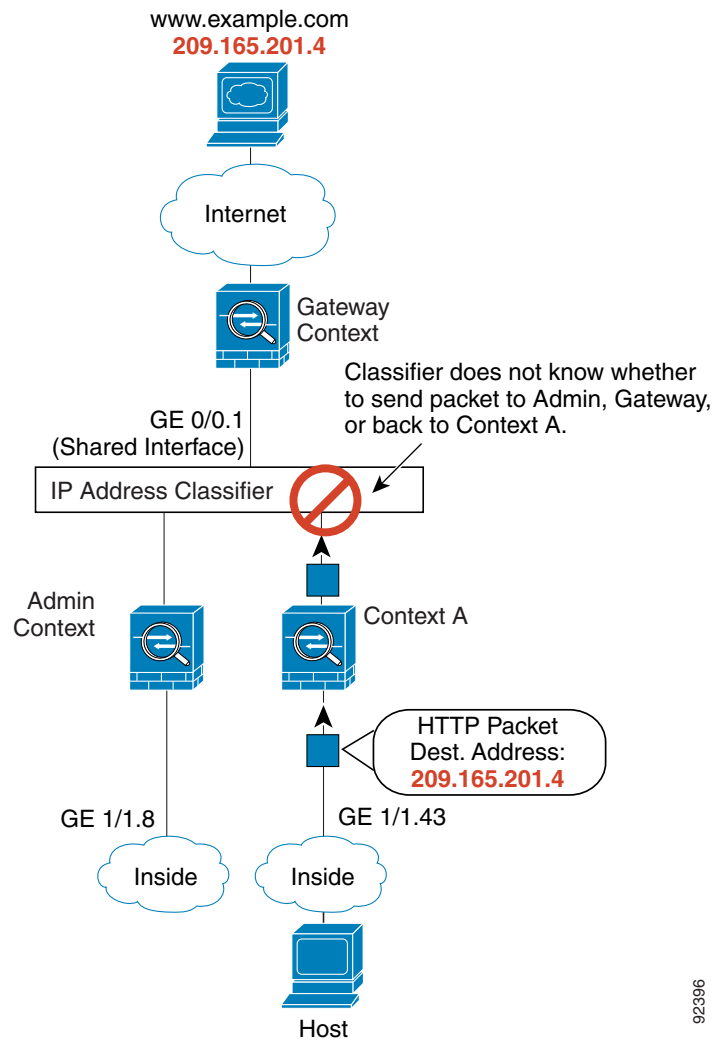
www.example.com
209.165.201.4

Internet

Gateway Context

Classifier does not know whether to send packet to Admin, Gateway, or back to Context A.

GE 0/0.1
(Shared Interface)

IP Address Classifier

Admin Context

Context A

HTTP Packet
Dest. Address:
209.165.201.4

GE 1/1.8

GE 1/1.43

Inside

Inside

Host

92396